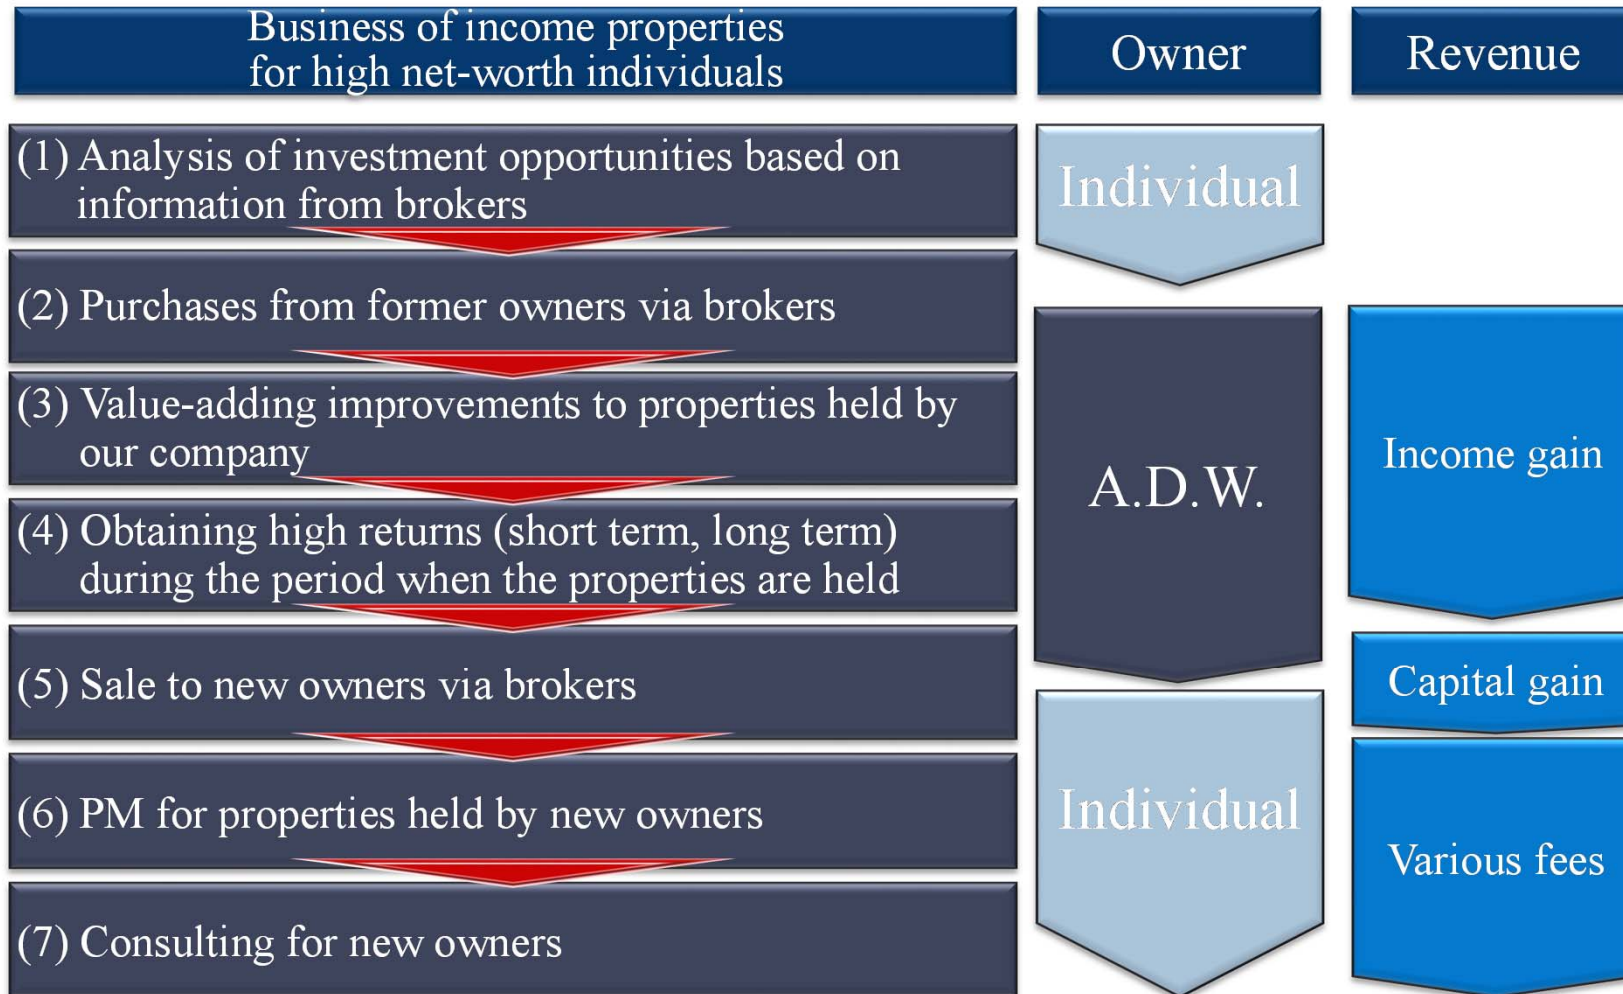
| Business of income properties for high net-worth individuals | Owner | Revenue |
|---|---|---|
| (1) Analysis of investment opportunities based on information from brokers | Individual | |
| (2) Purchases from former owners via brokers | A.D.W. | Income gain |
| (3) Value-adding improvements to properties held by our company | A.D.W. | Income gain |
| (4) Obtaining high returns (short term, long term) during the period when the properties are held | A.D.W. | Income gain |
| (5) Sale to new owners via brokers | A.D.W. | Capital gain |
| (6) PM for properties held by new owners | Individual | Various fees |
| (7) Consulting for new owners | Individual | Various fees |